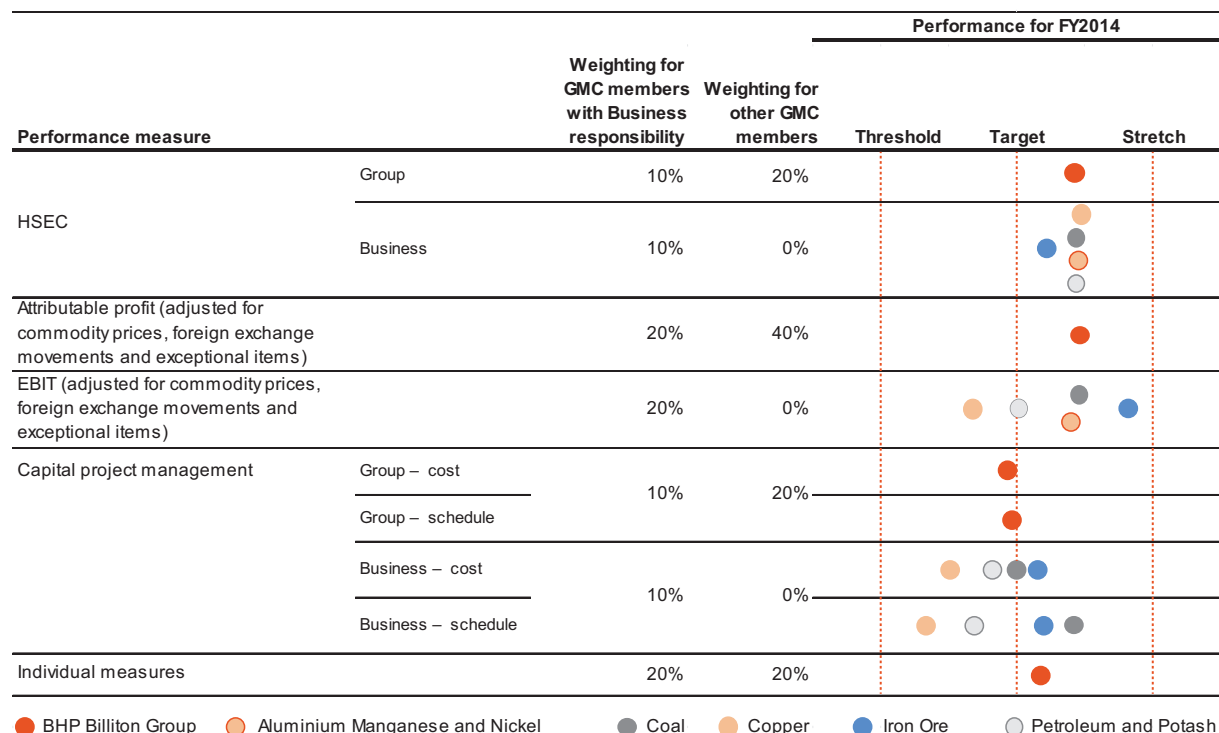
| Performance measure | | Weighting for GMC members with Business responsibility | Weighting for other GMC members | Performance for FY2014: Threshold | Target | Stretch |
|---|---|---|---|---|---|---|
| HSEC | Group | 10% | 20% | | | |
| | Business | 10% | 0% | | | |
| Attributable profit (adjusted for commodity prices, foreign exchange movements and exceptional items) | | 20% | 40% | | | |
| EBIT (adjusted for commodity prices, foreign exchange movements and exceptional items) | | 20% | 0% | | | |
| Capital project management | Group – cost | 10% | 20% | | | |
| | Group – schedule | | | | | |
| | Business – cost | 10% | 0% | | | |
| | Business – schedule | | | | | |
| Individual measures | | 20% | 20% | | | |

BHP Billiton Group Aluminium Manganese and Nickel Coal Copper Iron Ore Petroleum and Potash